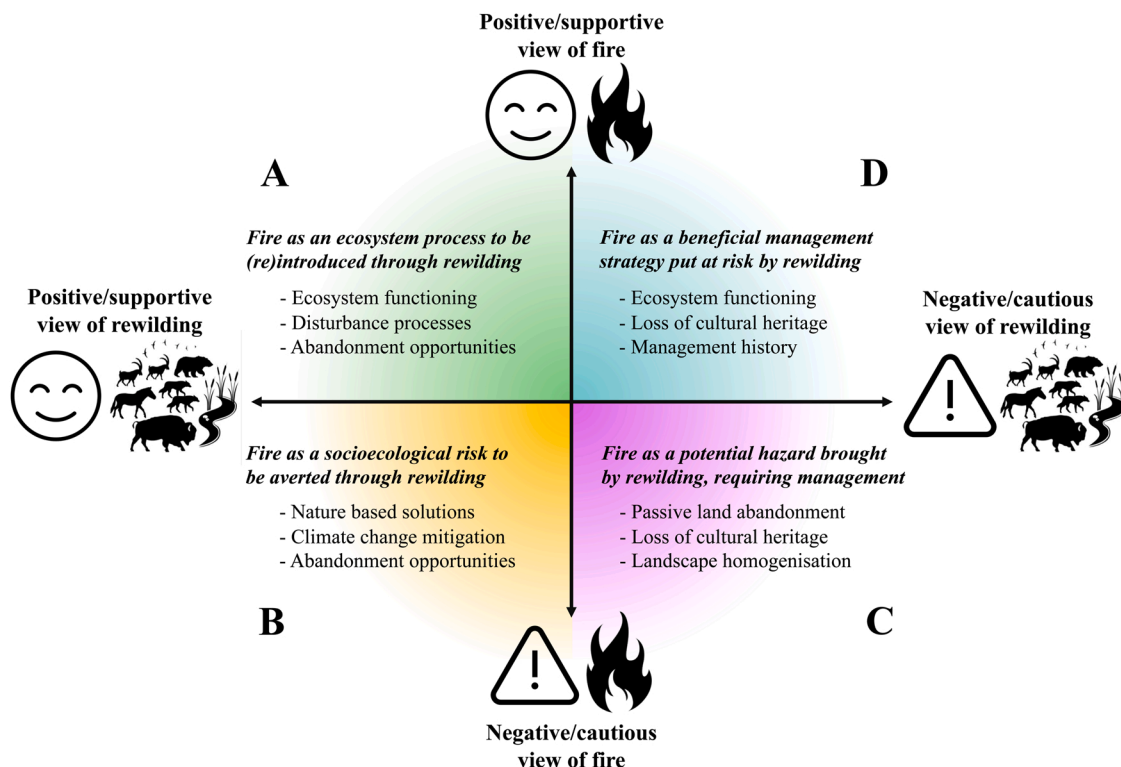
Positive/supportive view of fire

A

D

Fire as an ecosystem process to be (re)introduced through rewilding

- Ecosystem functioning
- Disturbance processes
- Abandonment opportunities

Fire as a beneficial management strategy put at risk by rewilding

- Ecosystem functioning
- Loss of cultural heritage
- Management history

Positive/supportive view of rewilding

Negative/cautious view of rewilding

Fire as a socioecological risk to be averted through rewilding

- Nature based solutions
- Climate change mitigation
- Abandonment opportunities

Fire as a potential hazard brought by rewilding, requiring management

- Passive land abandonment
- Loss of cultural heritage
- Landscape homogenisation

B

C

Negative/cautious view of fire